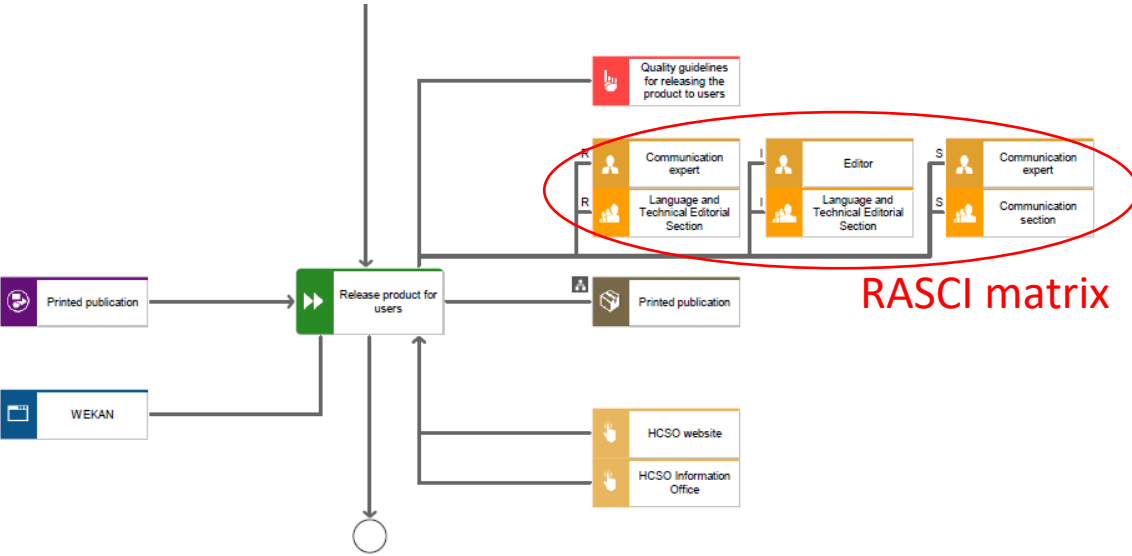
Quality guidelines for releasing the product to users

R
Communication expert

R
Language and Technical Editorial Section

I
Editor

I
Language and Technical Editorial Section

S
Communication expert

S
Communication section

RASCI matrix

Printed publication

Release product for users

Printed publication

WEKAN

HCSO website

HCSO Information Office